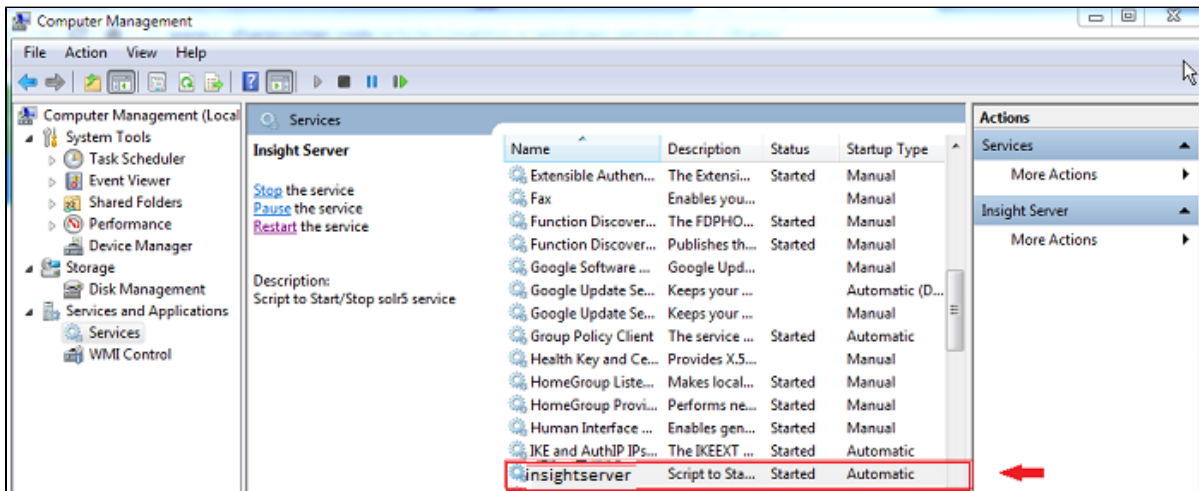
Computer Management

File Action View Help

Computer Management (Local
System Tools
Task Scheduler
Event Viewer
Shared Folders
Performance
Device Manager
Storage
Disk Management
Services and Applications
Services
WMI Control

Services

Insight Server

Stop the service
Pause the service
Restart the service

Description:
Script to Start/Stop solr5 service

| Name | Description | Status | Startup Type |
|---|---|---|---|
| Extensible Authen... | The Extensi... | Started | Manual |
| Fax | Enables you... | | Manual |
| Function Discover... | The FDPHO... | Started | Manual |
| Function Discover... | Publishes th... | Started | Manual |
| Google Software ... | Google Upd... | | Manual |
| Google Update Se... | Keeps your ... | | Automatic (D... |
| Google Update Se... | Keeps your ... | | Manual |
| Group Policy Client | The service ... | Started | Automatic |
| Health Key and Ce... | Provides X.5... | | Manual |
| HomeGroup Liste... | Makes local... | Started | Manual |
| HomeGroup Provi... | Performs ne... | Started | Manual |
| Human Interface ... | Enables gen... | Started | Manual |
| IKE and AuthIP IPs... | The IKEEXT ... | Started | Automatic |
| insightserver | Script to Sta... | Started | Automatic |

Actions
Services
More Actions
Insight Server
More Actions